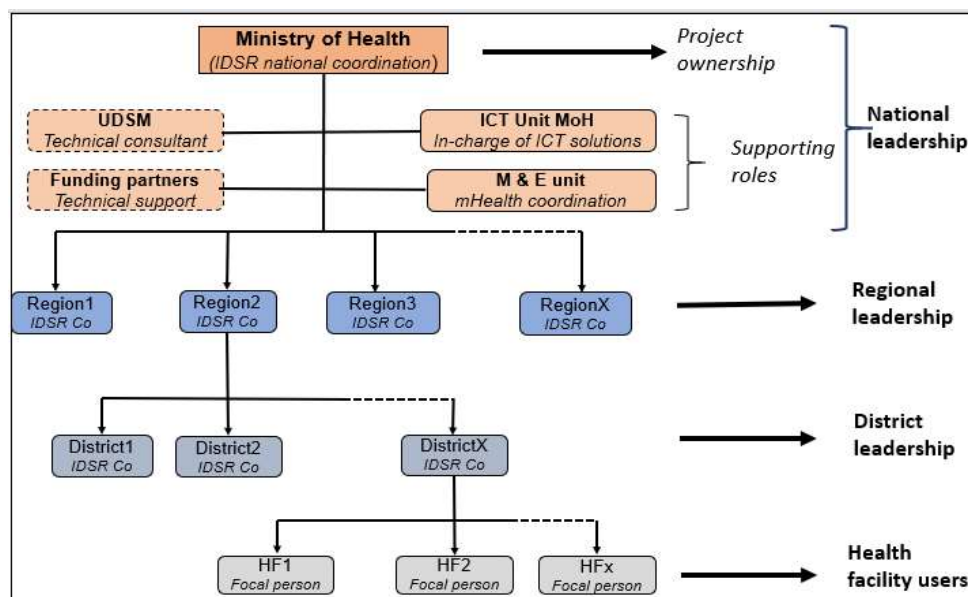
Ministry of Health
(IDSR national coordination)

Project ownership

UDSM
Technical consultant

ICT Unit MoH
In-charge of ICT solutions

Funding partners
Technical support

M & E unit
mHealth coordination

Supporting roles

National leadership

Region1
IDSR Co

Region2
IDSR Co

Region3
IDSR Co

RegionX
IDSR Co

Regional leadership

District1
IDSR Co

District2
IDSR Co

DistrictX
IDSR Co

District leadership

HF1
Focal person

HF2
Focal person

HFx
Focal person

Health facility users